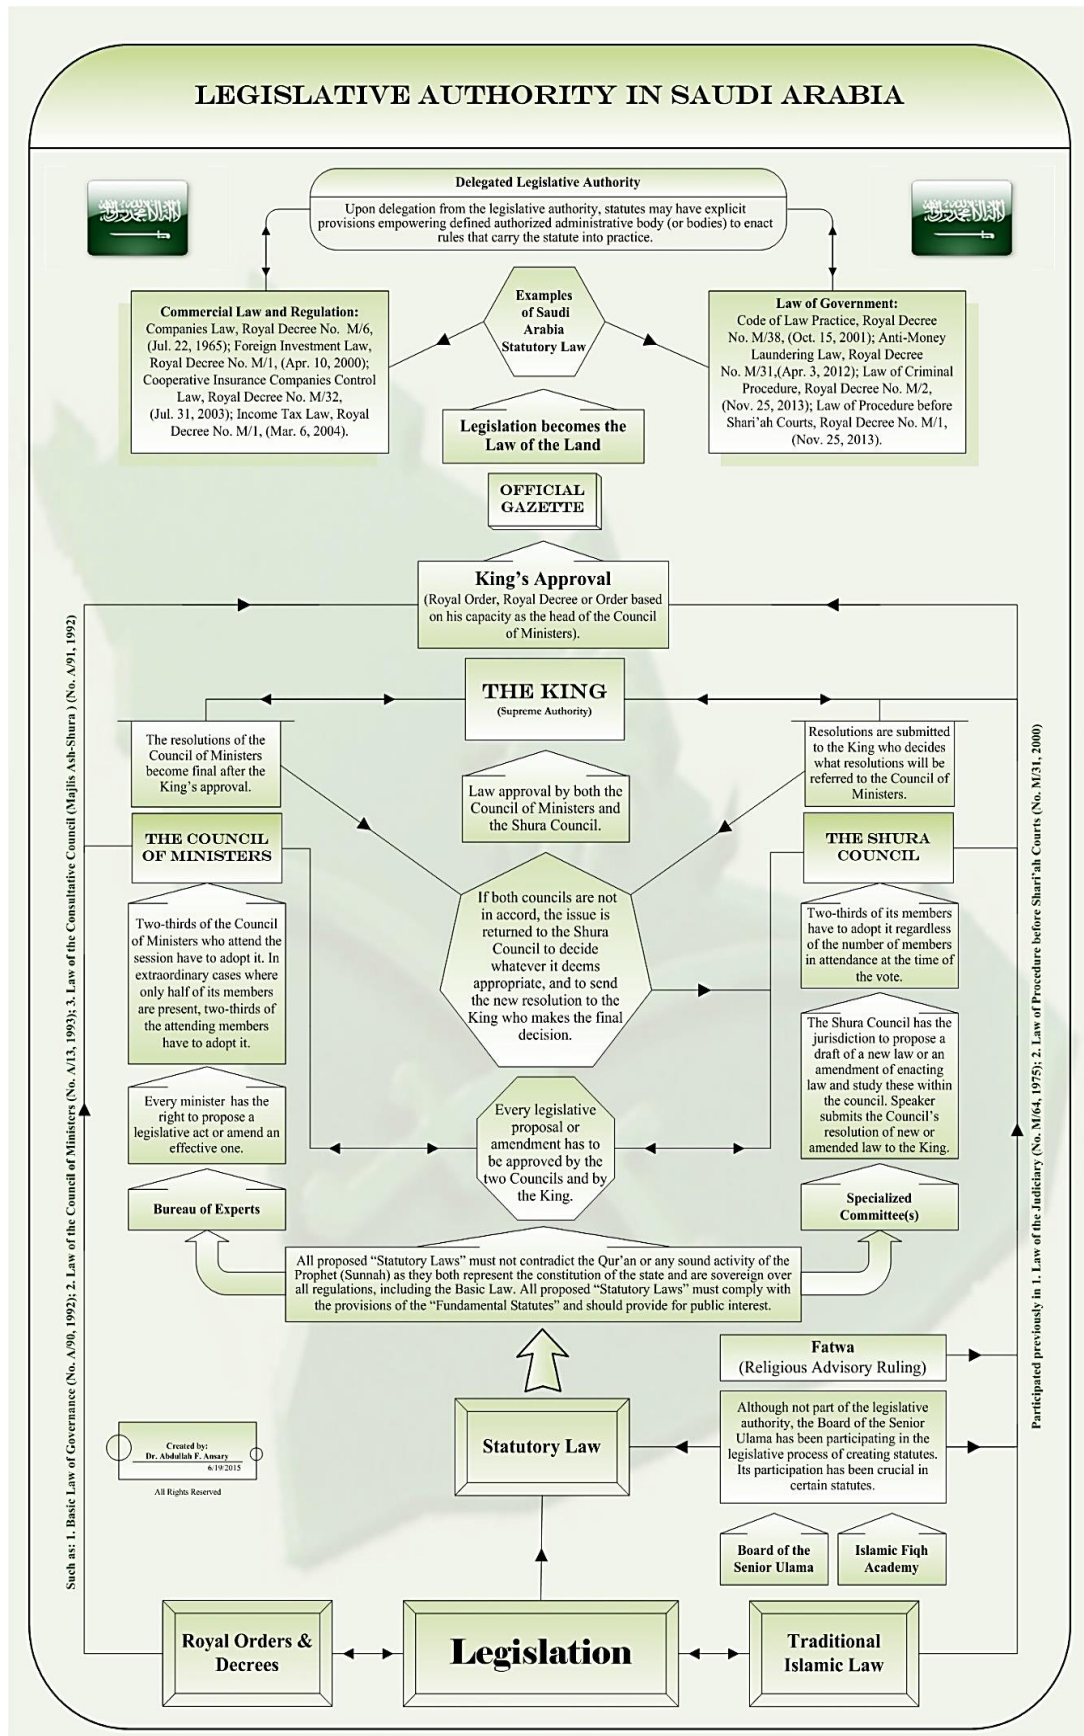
LEGISLATIVE AUTHORITY IN SAUDI ARABIA

Delegated Legislative Authority

Upon delegation from the legislative authority, statutes may have explicit provisions empowering defined authorized administrative body (or bodies) to enact rules that carry the statute into practice.

Commercial Law and Regulation: Companies Law, Royal Decree No. M/6, (Jul. 22, 1965); Foreign Investment Law, Royal Decree No. M/1, (Apr. 10, 2000); Cooperative Insurance Companies Control Law, Royal Decree No. M/32, (Jul. 31, 2003); Income Tax Law, Royal Decree No. M/1, (Mar. 6, 2004).

Examples of Saudi Arabia Statutory Law

Law of Government: Code of Law Practice, Royal Decree No. M/38, (Oct. 15, 2001); Anti-Money Laundering Law, Royal Decree No. M/31,(Apr. 3, 2012); Law of Criminal Procedure, Royal Decree No. M/2, (Nov. 25, 2013); Law of Procedure before Shari'ah Courts, Royal Decree No. M/1, (Nov. 25, 2013).

Legislation becomes the Law of the Land

OFFICIAL GAZETTE

King's Approval
(Royal Order, Royal Decree or Order based on his capacity as the head of the Council of Ministers).

THE KING
(Supreme Authority)

The resolutions of the Council of Ministers become final after the King's approval.

Law approval by both the Council of Ministers and the Shura Council.

Resolutions are submitted to the King who decides what resolutions will be referred to the Council of Ministers.

THE COUNCIL OF MINISTERS

THE SHURA COUNCIL

Two-thirds of the Council of Ministers who attend the session have to adopt it. In extraordinary cases where only half of its members are present, two-thirds of the attending members have to adopt it.

If both councils are not in accord, the issue is returned to the Shura Council to decide whatever it deems appropriate, and to send the new resolution to the King who makes the final decision.

Two-thirds of its members have to adopt it regardless of the number of members in attendance at the time of the vote.

The Shura Council has the jurisdiction to propose a draft of a new law or an amendment of enacting law and study these within the council. Speaker submits the Council's resolution of new or amended law to the King.

Every minister has the right to propose a legislative act or amend an effective one.

Every legislative proposal or amendment has to be approved by the two Councils and by the King.

Bureau of Experts

Specialized Committee(s)

All proposed "Statutory Laws" must not contradict the Qur'an or any sound activity of the Prophet (Sunnah) as they both represent the constitution of the state and are sovereign over all regulations, including the Basic Law. All proposed "Statutory Laws" must comply with the provisions of the "Fundamental Statutes" and should provide for public interest.

Fatwa
(Religious Advisory Ruling)

Statutory Law

Although not part of the legislative authority, the Board of the Senior Ulama has been participating in the legislative process of creating statutes. Its participation has been crucial in certain statutes.

Created by:
Dr. Abdullah F. Ansary
6/19/2015
All Rights Reserved

Board of the Senior Ulama

Islamic Fiqh Academy

Royal Orders & Decrees

Legislation

Traditional Islamic Law

Such as: 1. Basic Law of Governance (No. A/90, 1992); 2. Law of the Council of Ministers (No. A/13, 1993); 3. Law of the Consultative Council (Majlis Ash-Shura ) (No. A/91, 1992)

Participated previously in 1. Law of the Judiciary (No. M/64, 1975); 2. Law of Procedure before Shari'ah Courts (No. M/31, 2000)